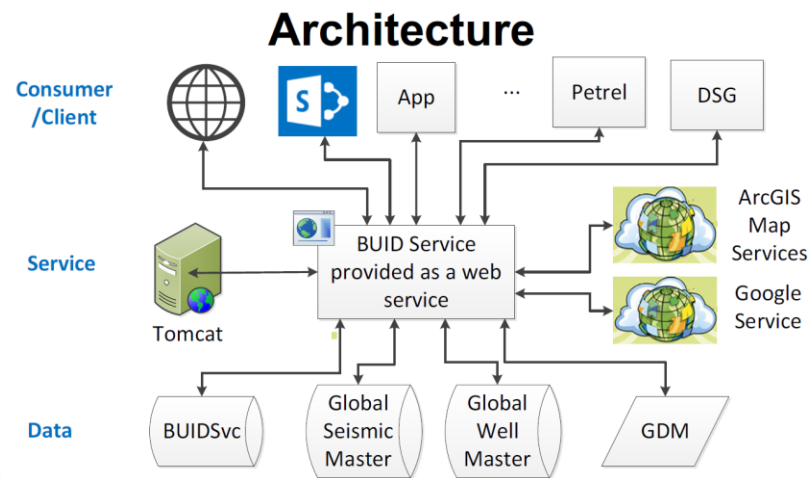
Architecture

Consumer
/Client

App

...

Petrel

DSG

Service

BUID Service provided as a web service

ArcGIS Map Services

Google Service

Tomcat

Data

BUIDSvc

Global Seismic Master

Global Well Master

GDM